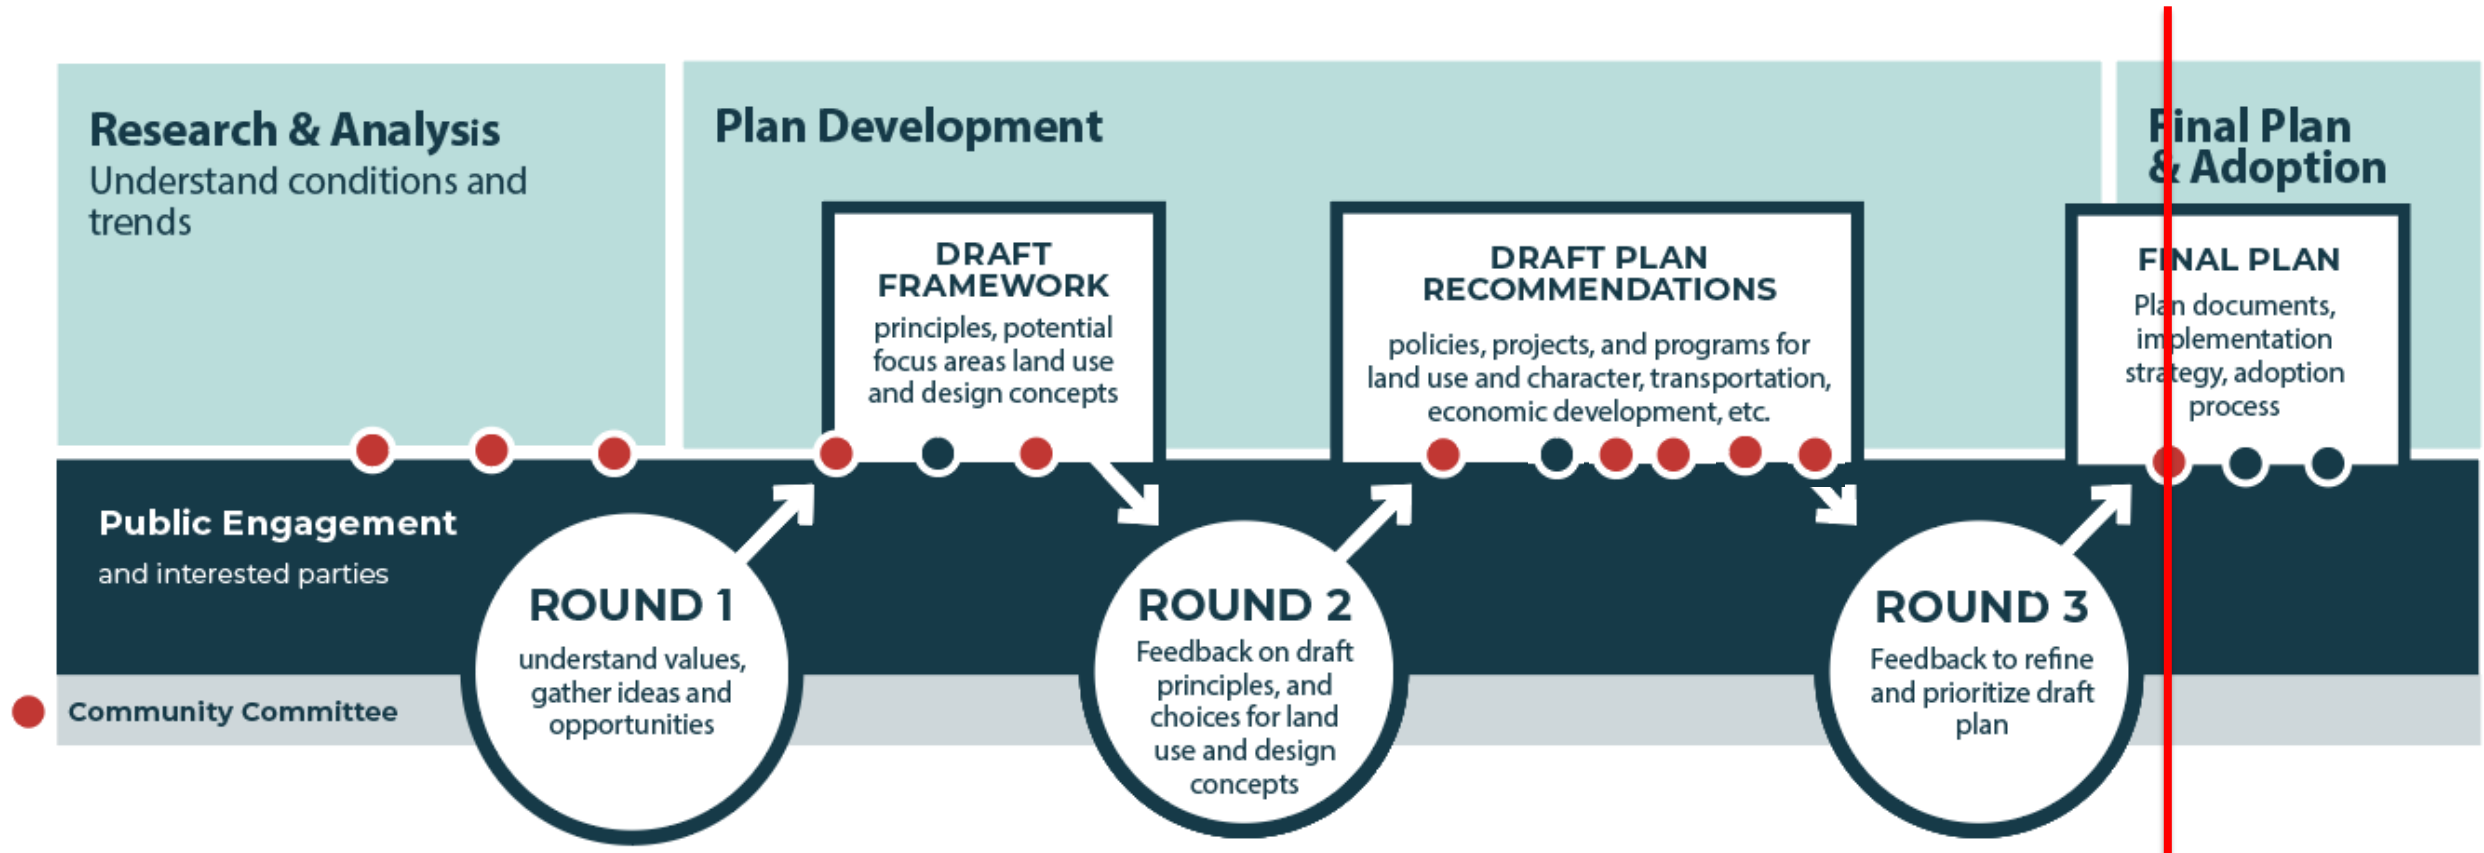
Research & Analysis
Understand conditions and trends

Plan Development

Final Plan & Adoption

DRAFT FRAMEWORK
principles, potential focus areas land use and design concepts

DRAFT PLAN RECOMMENDATIONS
policies, projects, and programs for land use and character, transportation, economic development, etc.

FINAL PLAN
Plan documents, implementation strategy, adoption process

Public Engagement
and interested parties

ROUND 1
understand values, gather ideas and opportunities

ROUND 2
Feedback on draft principles, and choices for land use and design concepts

ROUND 3
Feedback to refine and prioritize draft plan

Community Committee